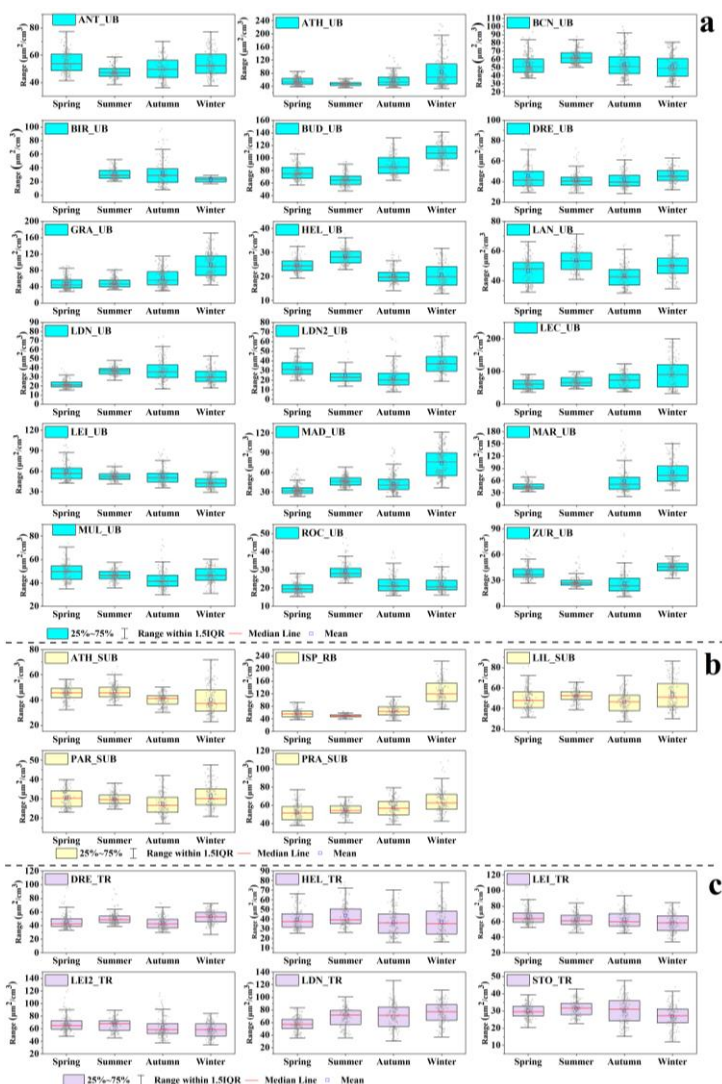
a

ANT_UB
Range ($\mu m^2/cm^3$)
80
60
40
Spring Summer Autumn Winter

ATH_UB
Range ($\mu m^2/cm^3$)
240
200
160
120
80
40
Spring Summer Autumn Winter

BCN_UB
Range ($\mu m^2/cm^3$)
100
90
80
70
60
50
40
Spring Summer Autumn Winter

BIR_UB
Range ($\mu m^2/cm^3$)
100
80
60
40
20
0
Spring Summer Autumn Winter

BUD_UB
Range ($\mu m^2/cm^3$)
160
140
120
100
80
60
40
Spring Summer Autumn Winter

DRE_UB
Range ($\mu m^2/cm^3$)
100
80
60
40
20
Spring Summer Autumn Winter

GRA_UB
Range ($\mu m^2/cm^3$)
200
160
120
80
40
0
Spring Summer Autumn Winter

HEL_UB
Range ($\mu m^2/cm^3$)
40
30
20
10
Spring Summer Autumn Winter

LAN_UB
Range ($\mu m^2/cm^3$)
80
60
40
Spring Summer Autumn Winter

LDN_UB
Range ($\mu m^2/cm^3$)
90
80
70
60
50
40
30
20
10
Spring Summer Autumn Winter

LDN2_UB
Range ($\mu m^2/cm^3$)
80
70
60
50
40
30
20
10
0
Spring Summer Autumn Winter

LEC_UB
Range ($\mu m^2/cm^3$)
200
100
Spring Summer Autumn Winter

LEI_UB
Range ($\mu m^2/cm^3$)
120
90
60
30
Spring Summer Autumn Winter

MAD_UB
Range ($\mu m^2/cm^3$)
120
90
60
30
Spring Summer Autumn Winter

MAR_UB
Range ($\mu m^2/cm^3$)
180
150
120
90
60
30
Spring Summer Autumn Winter

MUL_UB
Range ($\mu m^2/cm^3$)
80
60
40
20
Spring Summer Autumn Winter

ROC_UB
Range ($\mu m^2/cm^3$)
50
40
30
20
10
Spring Summer Autumn Winter

ZUR_UB
Range ($\mu m^2/cm^3$)
90
60
30
0
Spring Summer Autumn Winter

25%~75% Range within 1.5IQR Median Line Mean

b

ATH_SUB
Range ($\mu m^2/cm^3$)
80
60
40
20
Spring Summer Autumn Winter

ISP_RB
Range ($\mu m^2/cm^3$)
240
200
160
120
80
40
Spring Summer Autumn Winter

LIL_SUB
Range ($\mu m^2/cm^3$)
80
60
40
20
Spring Summer Autumn Winter

PAR_SUB
Range ($\mu m^2/cm^3$)
50
40
30
20
10
Spring Summer Autumn Winter

PRA_SUB
Range ($\mu m^2/cm^3$)
120
100
80
60
40
20
Spring Summer Autumn Winter

25%~75% Range within 1.5IQR Median Line Mean

c

DRE_TR
Range ($\mu m^2/cm^3$)
120
100
80
60
40
20
Spring Summer Autumn Winter

HEL_TR
Range ($\mu m^2/cm^3$)
90
80
70
60
50
40
30
20
10
Spring Summer Autumn Winter

LEI_TR
Range ($\mu m^2/cm^3$)
120
100
80
60
40
20
Spring Summer Autumn Winter

LEI2_TR
Range ($\mu m^2/cm^3$)
140
120
100
80
60
40
20
Spring Summer Autumn Winter

LDN_TR
Range ($\mu m^2/cm^3$)
140
120
100
80
60
40
20
Spring Summer Autumn Winter

STO_TR
Range ($\mu m^2/cm^3$)
50
40
30
20
10
Spring Summer Autumn Winter

25%~75% Range within 1.5IQR Median Line Mean